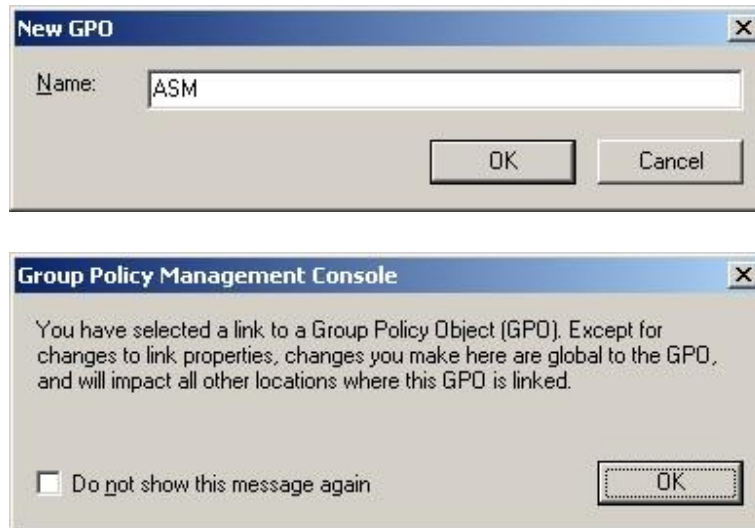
New GPO

Name: ASM

OK

Cancel

Group Policy Management Console

You have selected a link to a Group Policy Object (GPO). Except for changes to link properties, changes you make here are global to the GPO, and will impact all other locations where this GPO is linked.

Do not show this message again

OK